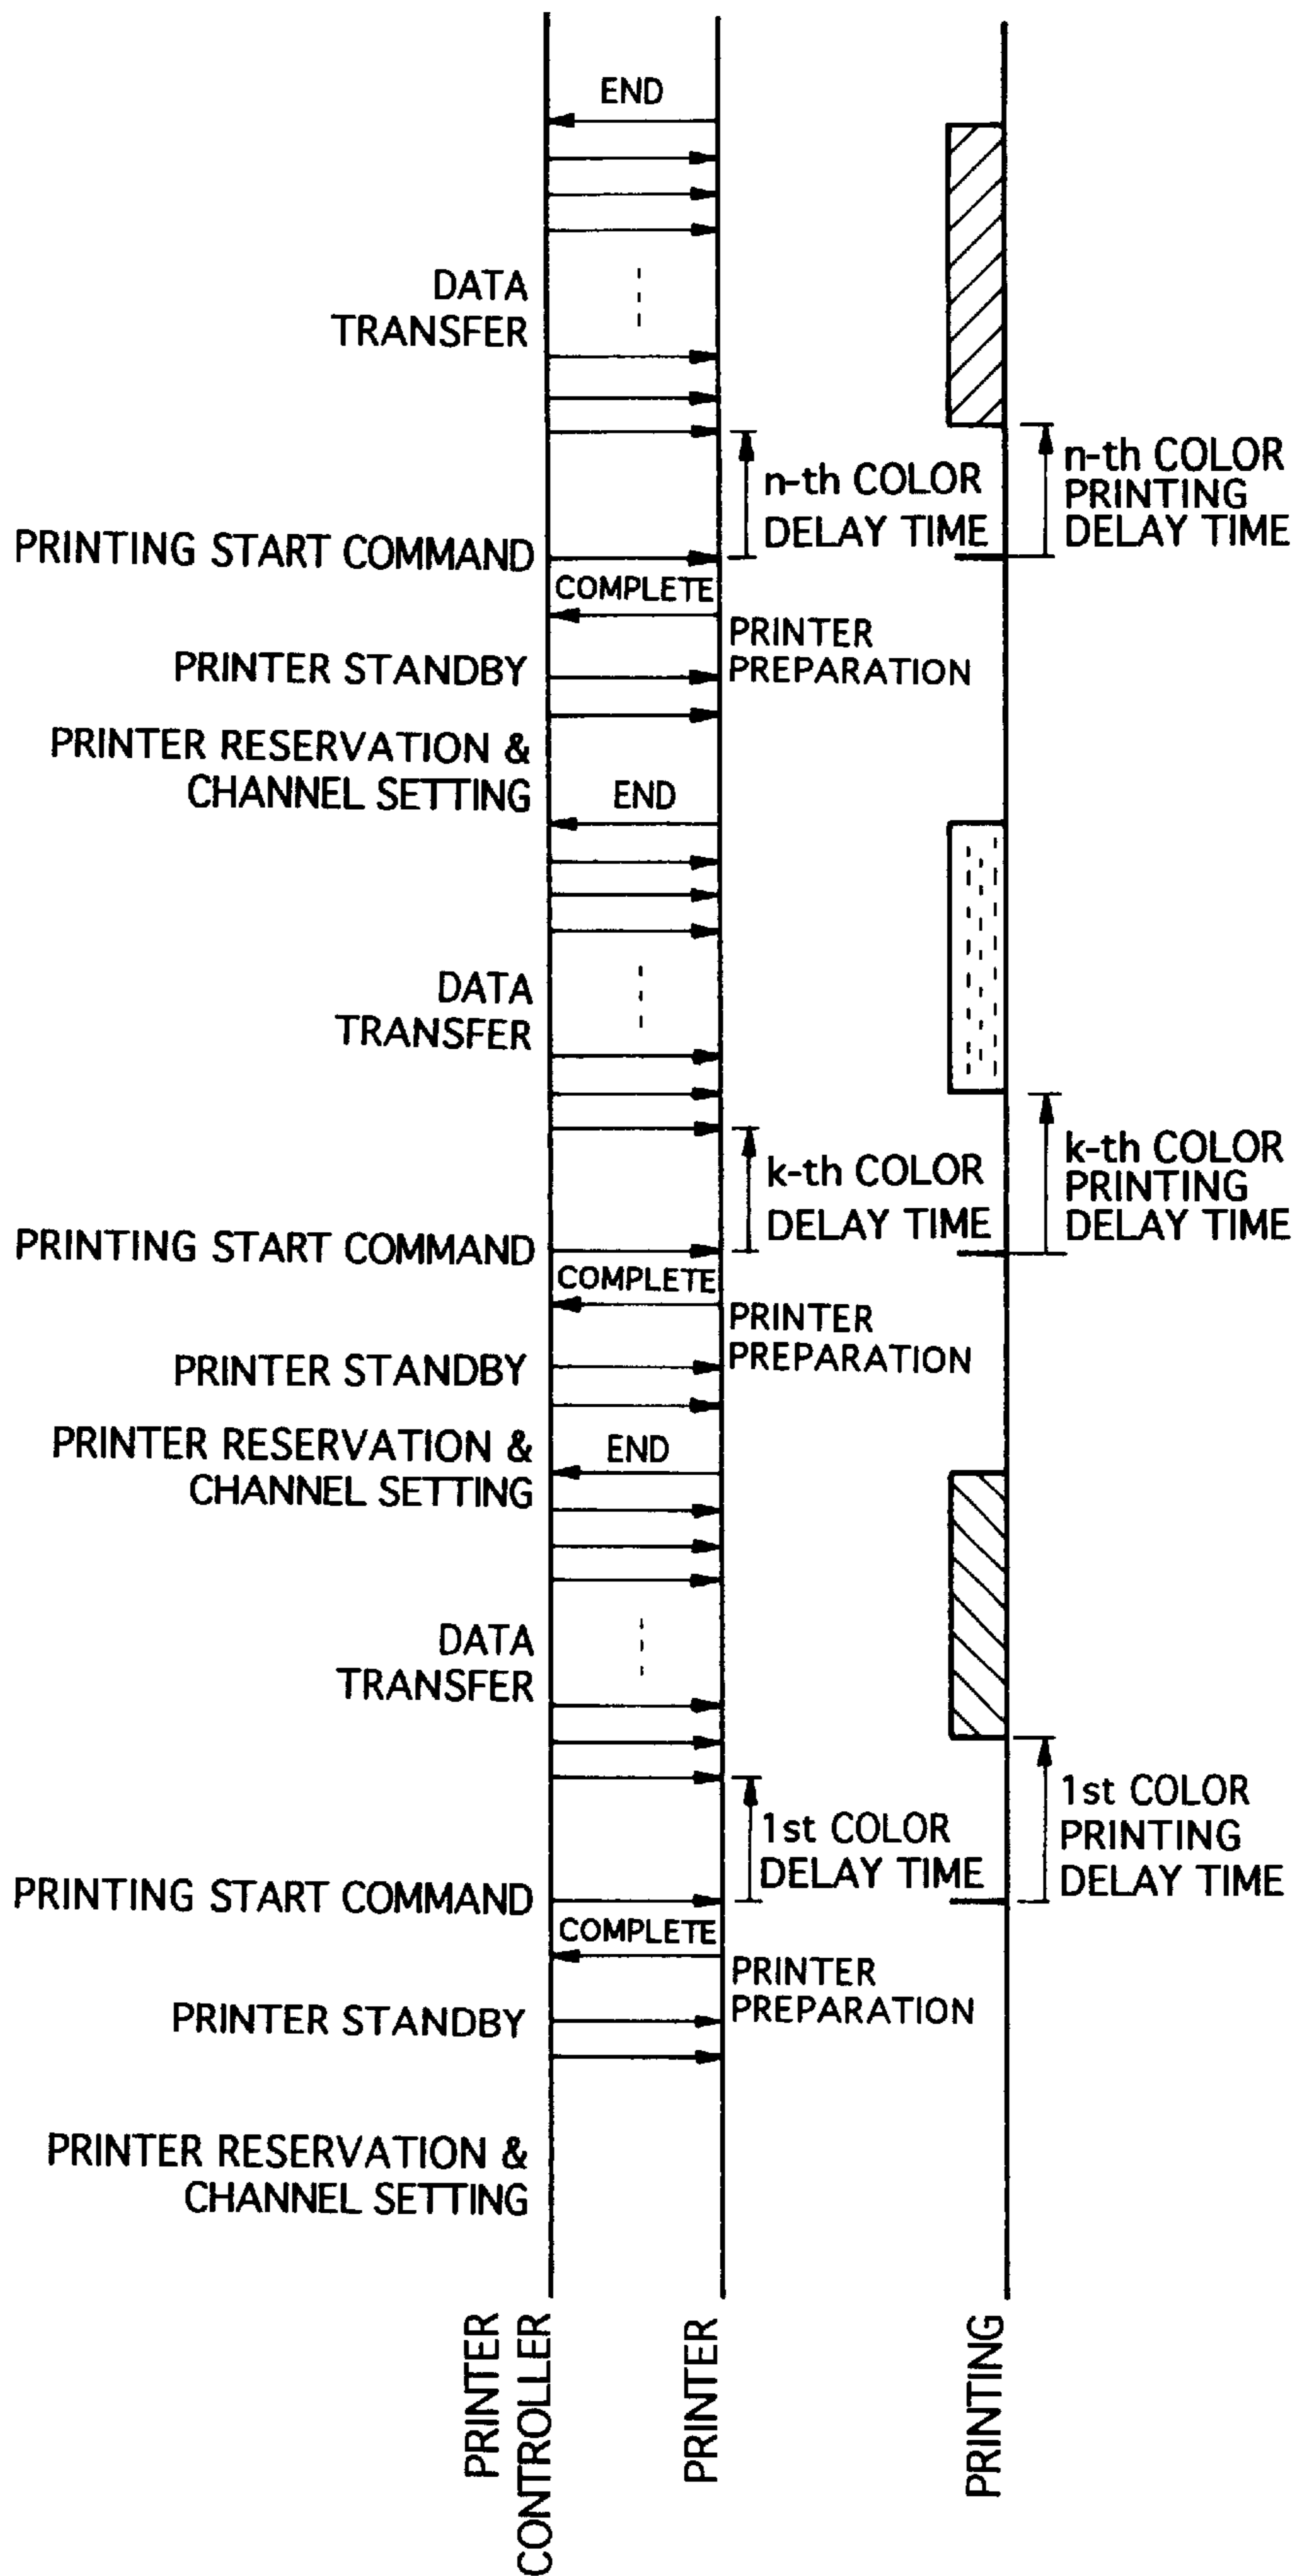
END

DATA TRANSFER

n-th COLOR DELAY TIME

n-th COLOR PRINTING DELAY TIME

PRINTING START COMMAND

COMPLETE

PRINTER PREPARATION

PRINTER STANDBY

PRINTER RESERVATION & CHANNEL SETTING

END

DATA TRANSFER

k-th COLOR DELAY TIME

k-th COLOR PRINTING DELAY TIME

PRINTING START COMMAND

COMPLETE

PRINTER PREPARATION

PRINTER STANDBY

PRINTER RESERVATION & CHANNEL SETTING

END

DATA TRANSFER

1st COLOR DELAY TIME

1st COLOR PRINTING DELAY TIME

PRINTING START COMMAND

COMPLETE

PRINTER PREPARATION

PRINTER STANDBY

PRINTER RESERVATION & CHANNEL SETTING

PRINTER CONTROLLER

PRINTER

PRINTING